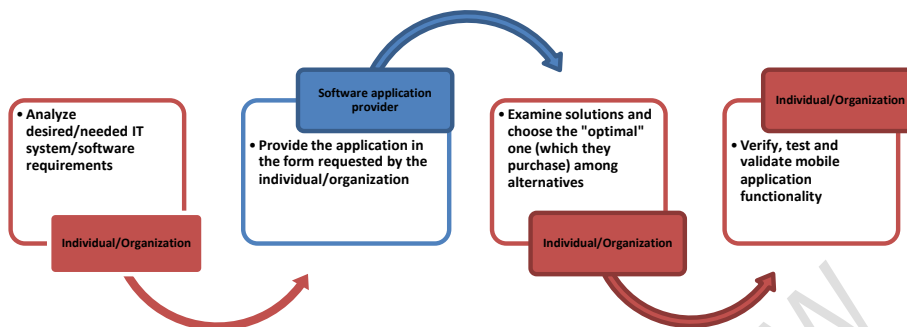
• Analyze desired/needed IT system/software requirements

Individual/Organization

Software application provider

• Provide the application in the form requested by the individual/organization

• Examine solutions and choose the "optimal" one (which they purchase) among alternatives

Individual/Organization

Individual/Organization

• Verify, test and validate mobile application functionality